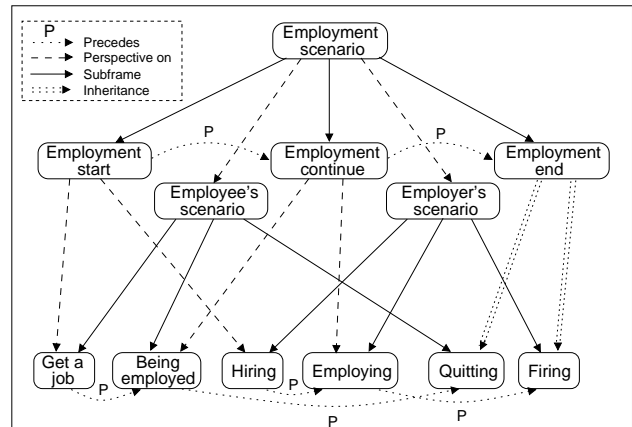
P
Precedes
Perspective on
Subframe
Inheritance

Employment scenario

P
P

Employment start
Employment continue
Employment end

Employee's scenario
Employer's scenario

Get a job
Being employed
Hiring
Employing
Quitting
Firing

P
P
P
P